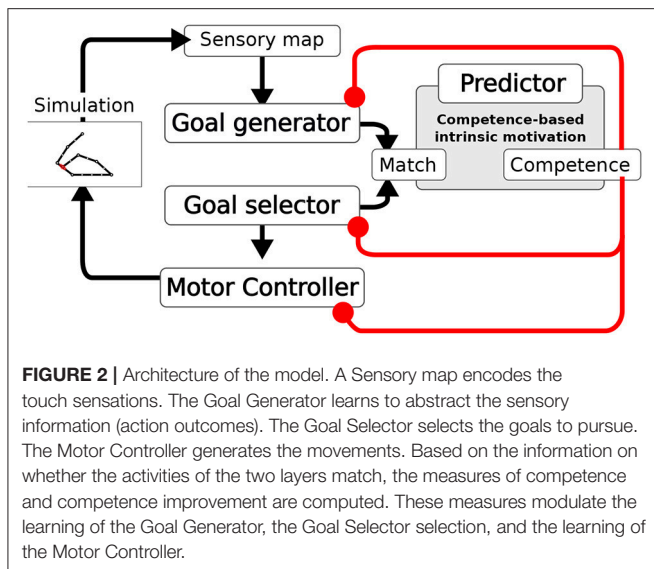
Sensory map

Simulation

Goal generator

Predictor

Competence-based intrinsic motivation

Match

Competence

Goal selector

Motor Controller

**FIGURE 2 |** Architecture of the model. A Sensory map encodes the touch sensations. The Goal Generator learns to abstract the sensory information (action outcomes). The Goal Selector selects the goals to pursue. The Motor Controller generates the movements. Based on the information on whether the activities of the two layers match, the measures of competence and competence improvement are computed. These measures modulate the learning of the Goal Generator, the Goal Selector selection, and the learning of the Motor Controller.